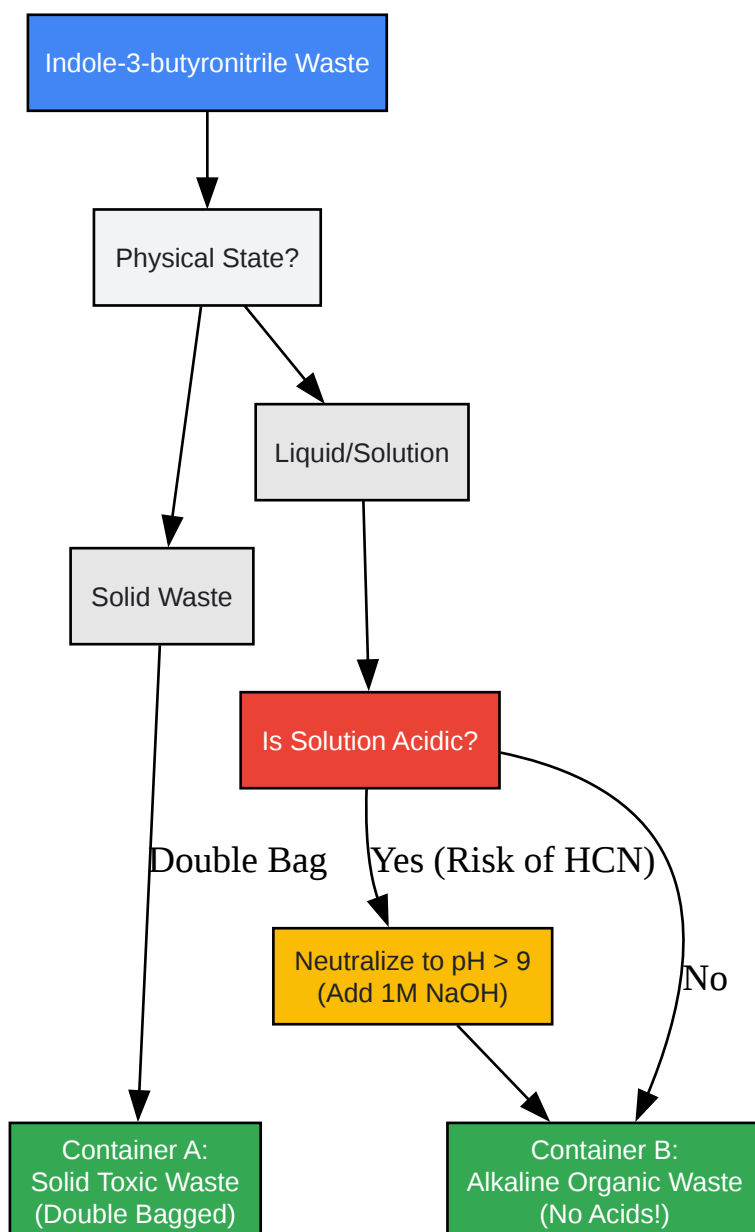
Indole-3-butyronitrile Waste

Physical State?

Liquid/Solution

Solid Waste

Is Solution Acidic?

Double Bag

Yes (Risk of HCN)

Neutralize to pH > 9
(Add 1M NaOH)

No

Container A:
Solid Toxic Waste
(Double Bagged)

Container B:
Alkaline Organic Waste
(No Acids!)